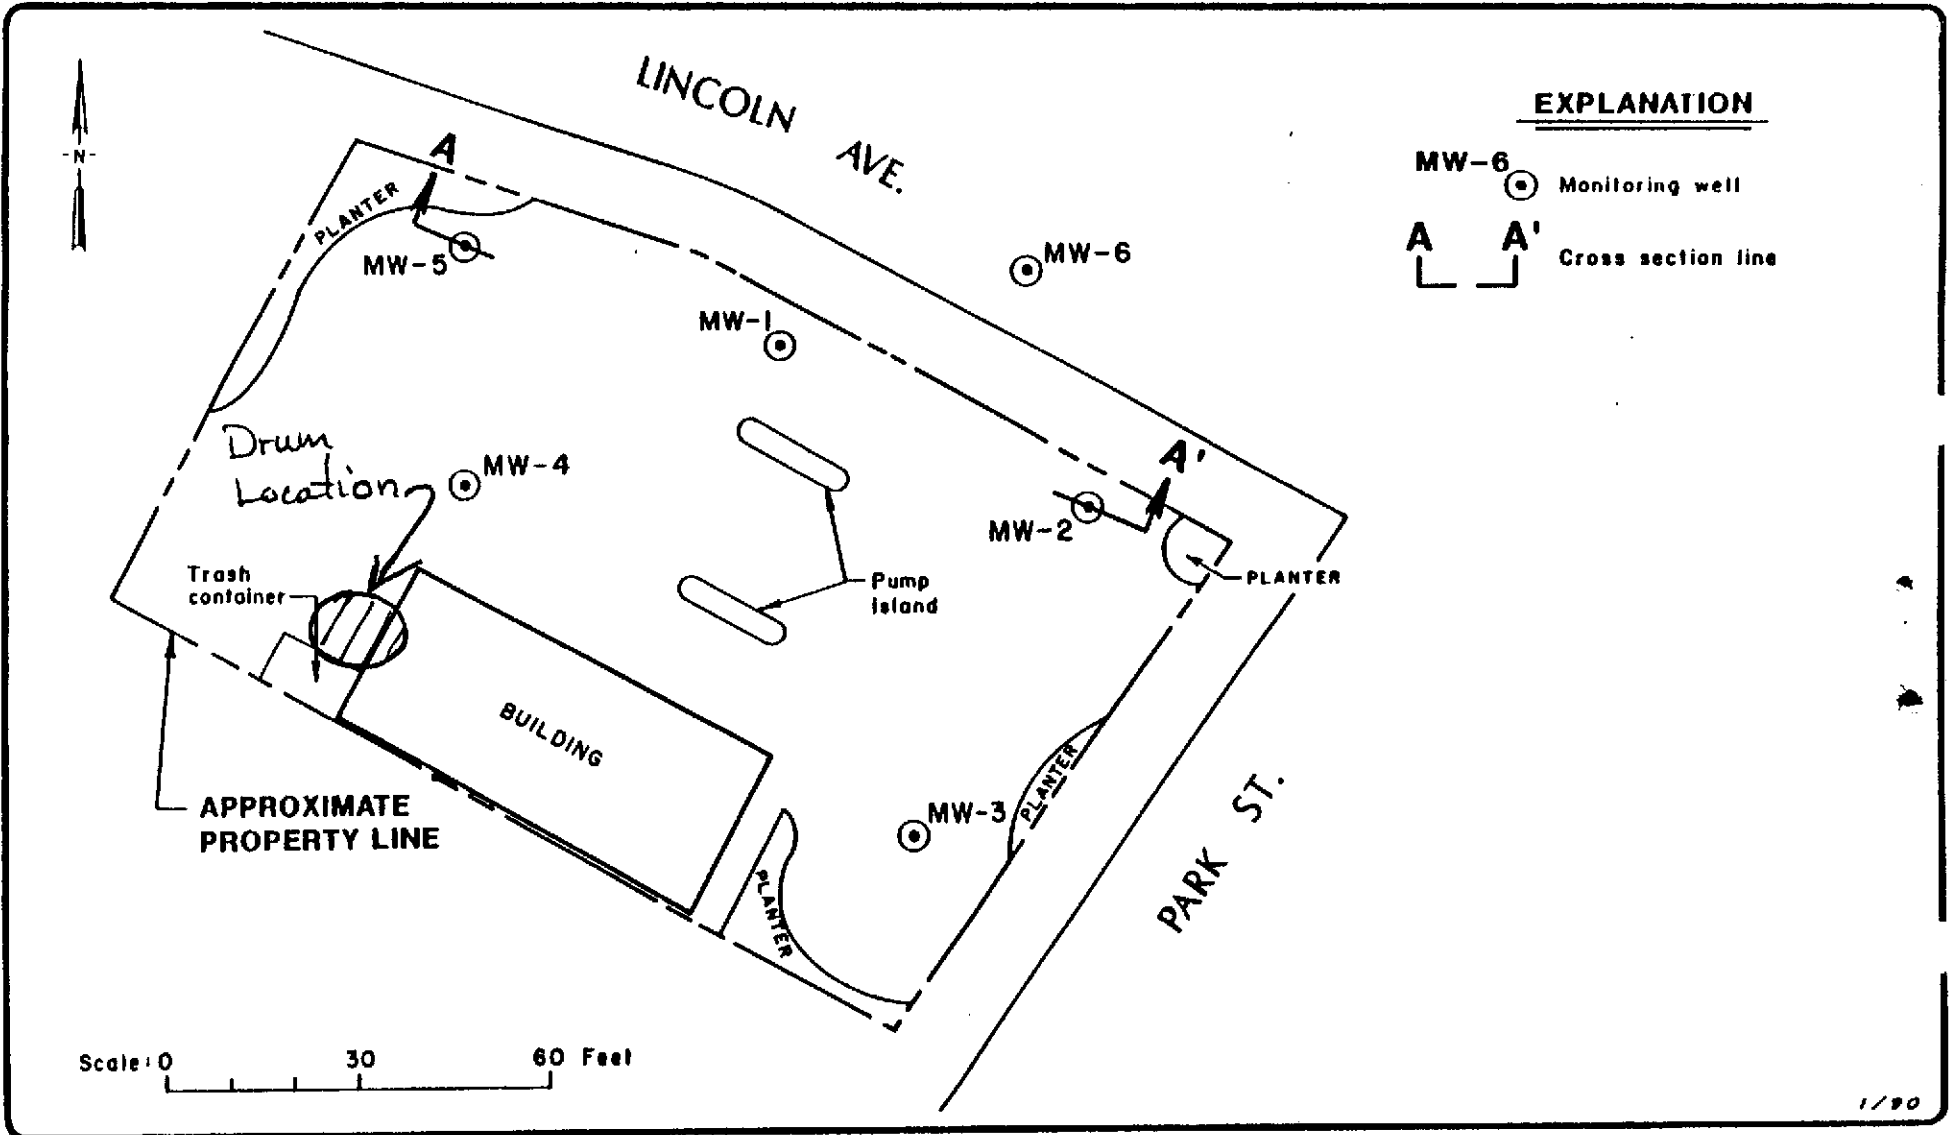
N

LINCOLN AVE.

EXPLANATION

MW-6 Monitoring well

A A' Cross section line

A

PLANTER

MW-5

MW-6

MW-1

Drum Location

MW-4

A'

MW-2

PLANTER

Trash container

Pump island

BUILDING

MW-3

PLANTER

PLANTER

PARK ST.

APPROXIMATE PROPERTY LINE

Scale: 0 30 60 Feet

1/90